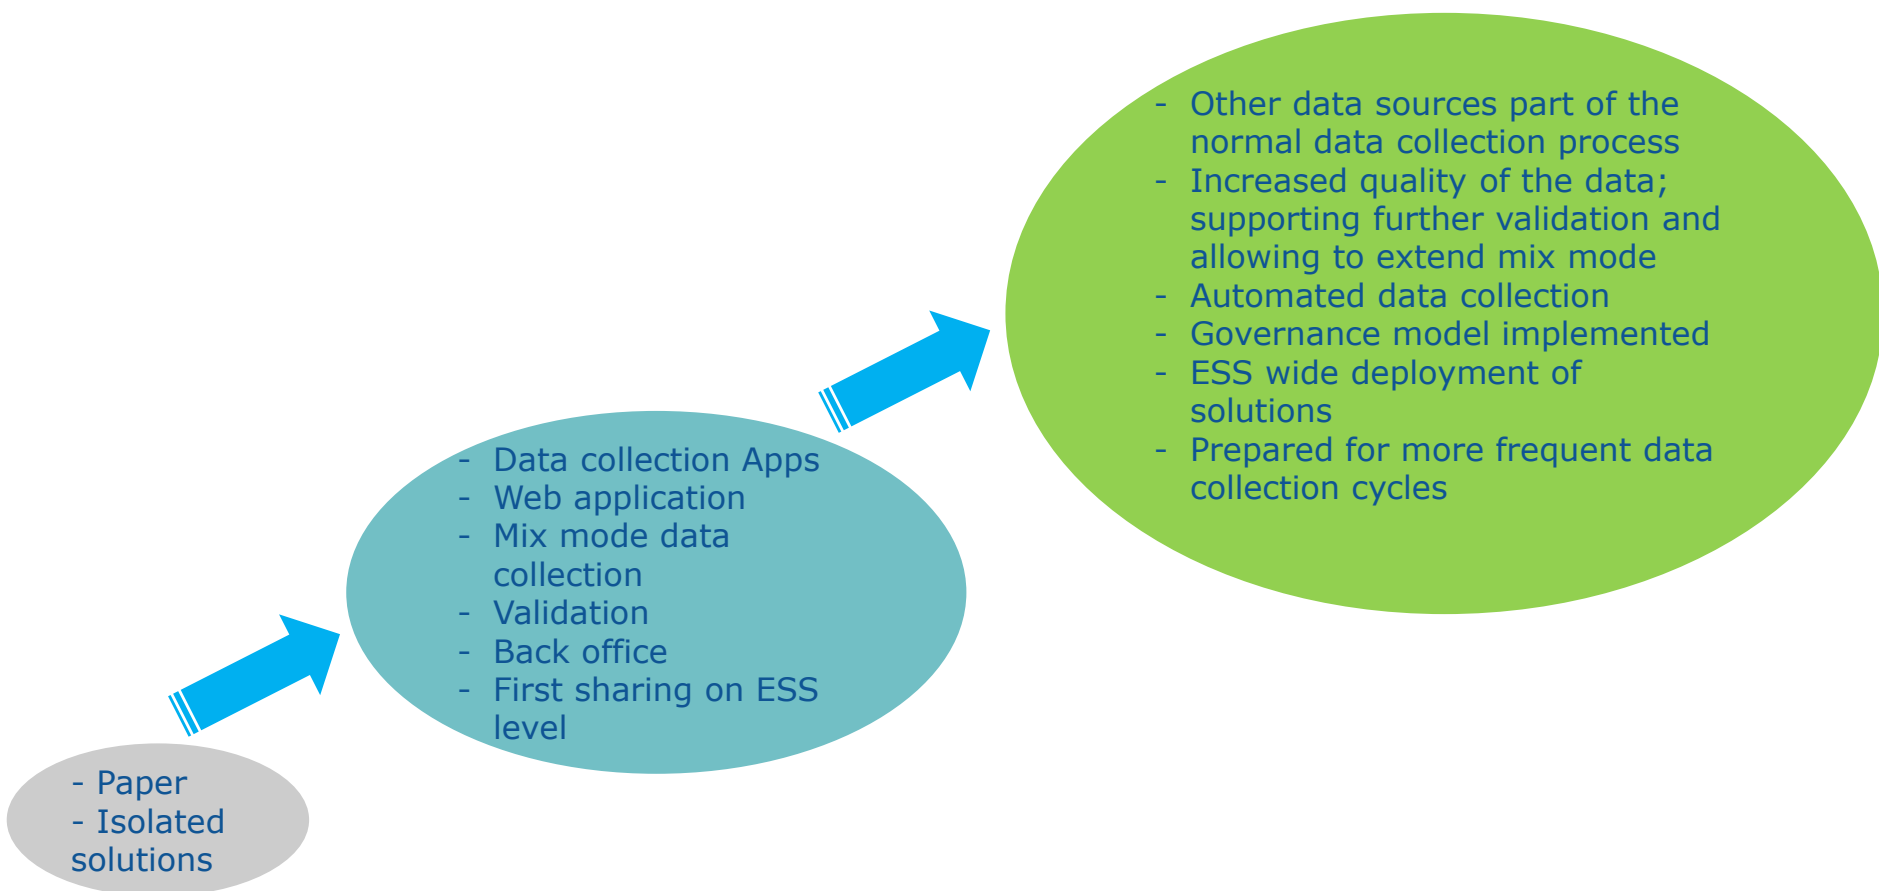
- Paper
- Isolated solutions

- Data collection Apps
- Web application
- Mix mode data collection
- Validation
- Back office
- First sharing on ESS level

- Other data sources part of the normal data collection process
- Increased quality of the data; supporting further validation and allowing to extend mix mode
- Automated data collection
- Governance model implemented
- ESS wide deployment of solutions
- Prepared for more frequent data collection cycles